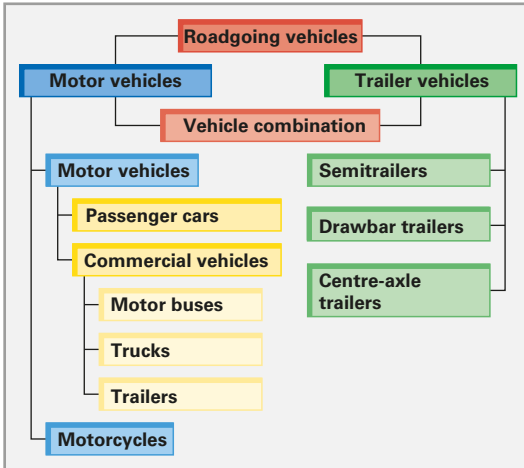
Roadgoing vehicles

Motor vehicles

Trailer vehicles

Vehicle combination

Motor vehicles

Passenger cars

Commercial vehicles

Motor buses

Trucks

Trailers

Motorcycles

Semitrailers

Drawbar trailers

Centre-axle trailers